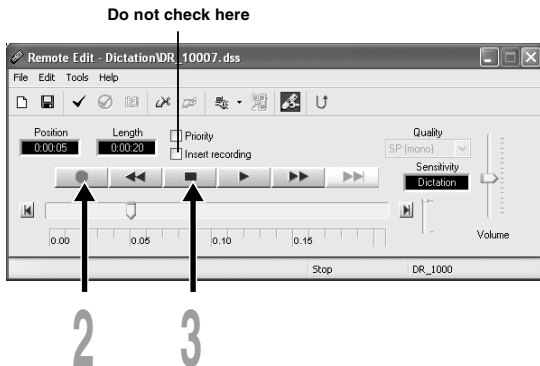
Do not check here

Remote Edit - Dictation\DR_10007.dss

File Edit Tools Help

Position
0:00:05

Length
0:00:20

Priority

Insert recording

Quality
SP (mono)

Sensitivity
Dictation

0.00 0.05 0.10 0.15

Volume

Stop DR_1000

2 3